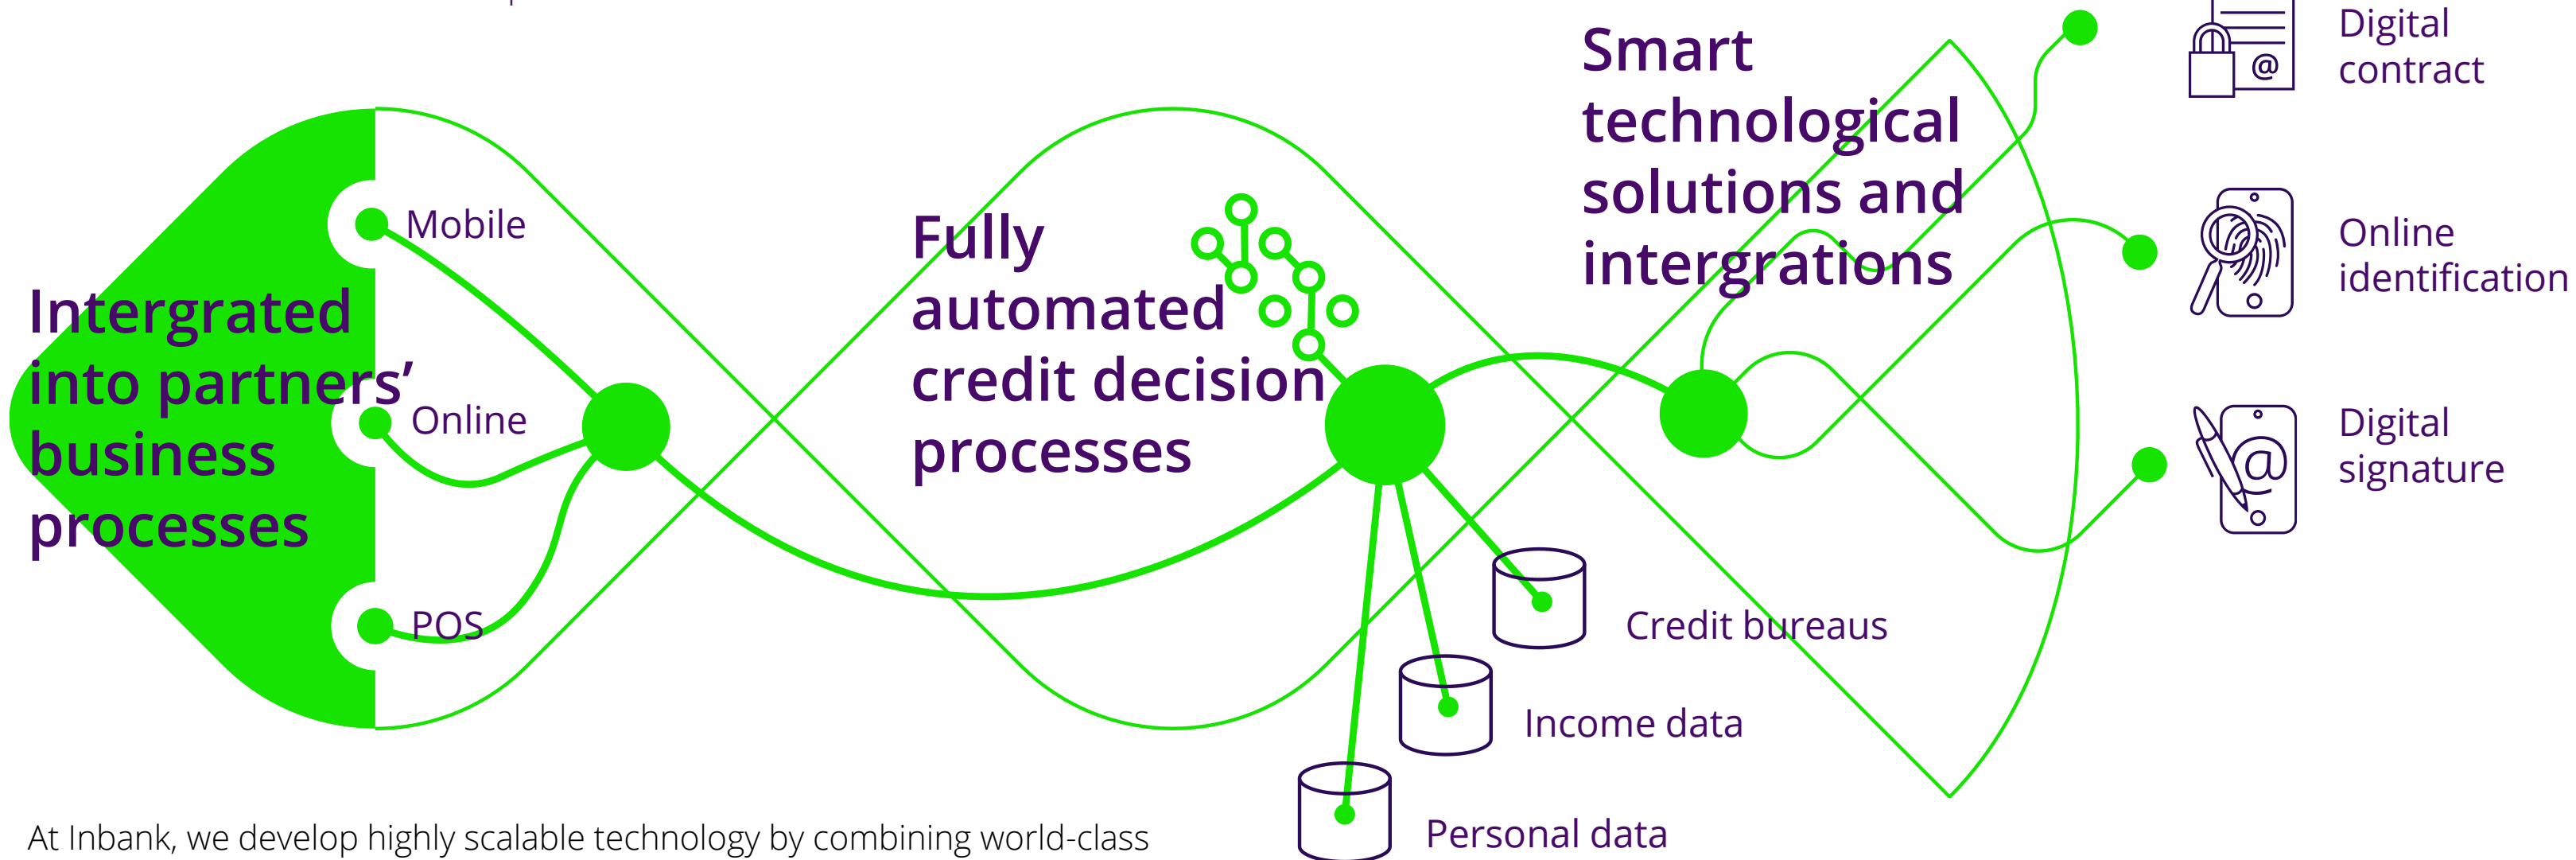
Smart technological solutions and intergrations

Digital contract

Online identification

Digital signature

Intergrated into partners' business processes

Mobile

Online

POS

Fully automated credit decision processes

Credit bureaus

Income data

Personal data

At Inbank, we develop highly scalable technology by combining world-class